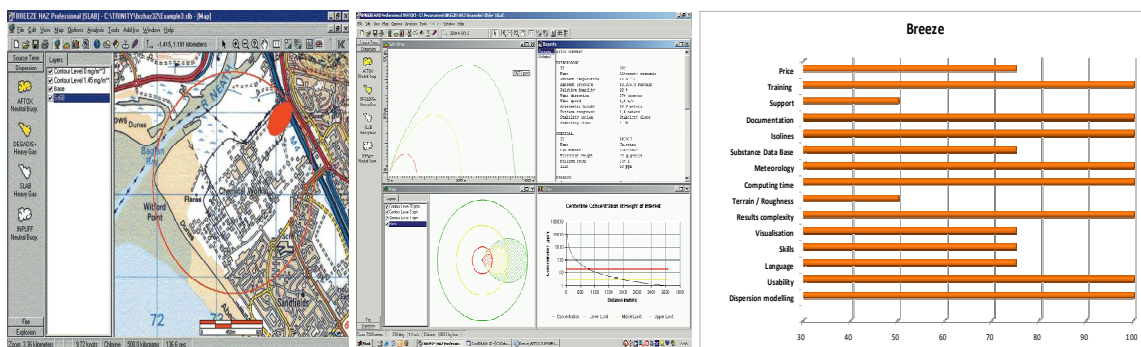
BREEZE HAZ Professional [SLAB] - C:\TRINITY\bchaz32\Example3.slb - [Map]

File Edit View Map Options Analysis Tools Add-Ins Window Help

-1.415, 1.191 kilometers

Source Term
Dispersion

Layers
Contour Level 1 mg/m^3
Contour Level 1.45 mg/m^3
Base
Grid

AFTOX
Neutral Buoy.

DEGADIS+
Heavy Gas

SLAB
Heavy Gas

INPUFF
Neutral Buoy.

Fire
Explosion

Baglan Bay
Witford Point
Flares
Chemical Works
Sandfields
72

Zoom: 3.36 kilometers | 9.72 knots | Chlorine | 500.0 kilograms | 136.6 sec

BREEZE HAZ Professional [AFTOX] - C:\Program Files\BREEZE HAZ Example\Buil SLAB

Plan View
Results
Map

Concentration Concentration at Height of Interest

Distance (meters)

Breeze

Price
Training
Support
Documentation
Isolines
Substance Data Base
Meteorology
Computing time
Terrain / Roughness
Results complexity
Visualisation
Skills
Language
Usability
Dispersion modelling

30
40
50
60
70
80
90
100